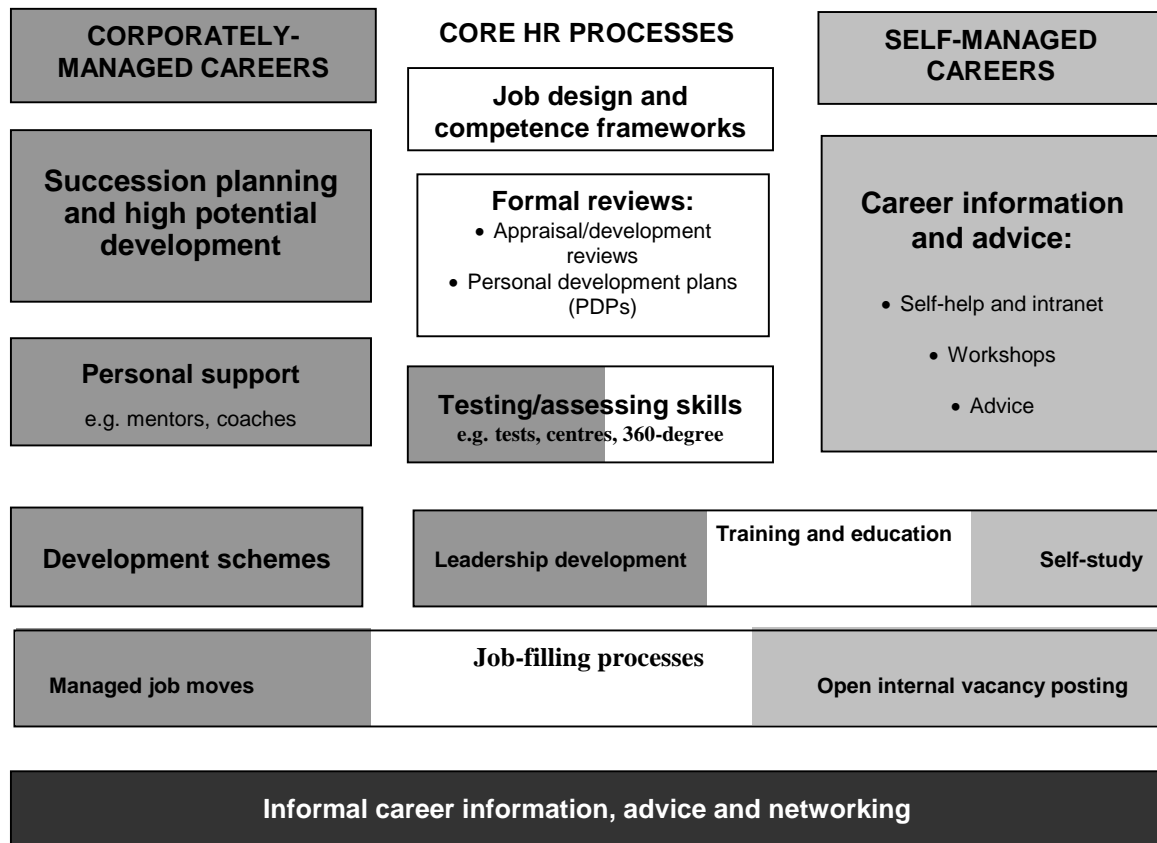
CORPORATELY-MANAGED CAREERS

CORE HR PROCESSES

SELF-MANAGED CAREERS

Job design and competence frameworks

Succession planning and high potential development

Formal reviews:
• Appraisal/development reviews
• Personal development plans (PDPs)

Career information and advice:
• Self-help and intranet
• Workshops
• Advice

Personal support
e.g. mentors, coaches

Testing/assessing skills
e.g. tests, centres, 360-degree

Development schemes

Leadership development

Training and education

Self-study

Managed job moves

Job-filling processes

Open internal vacancy posting

Informal career information, advice and networking